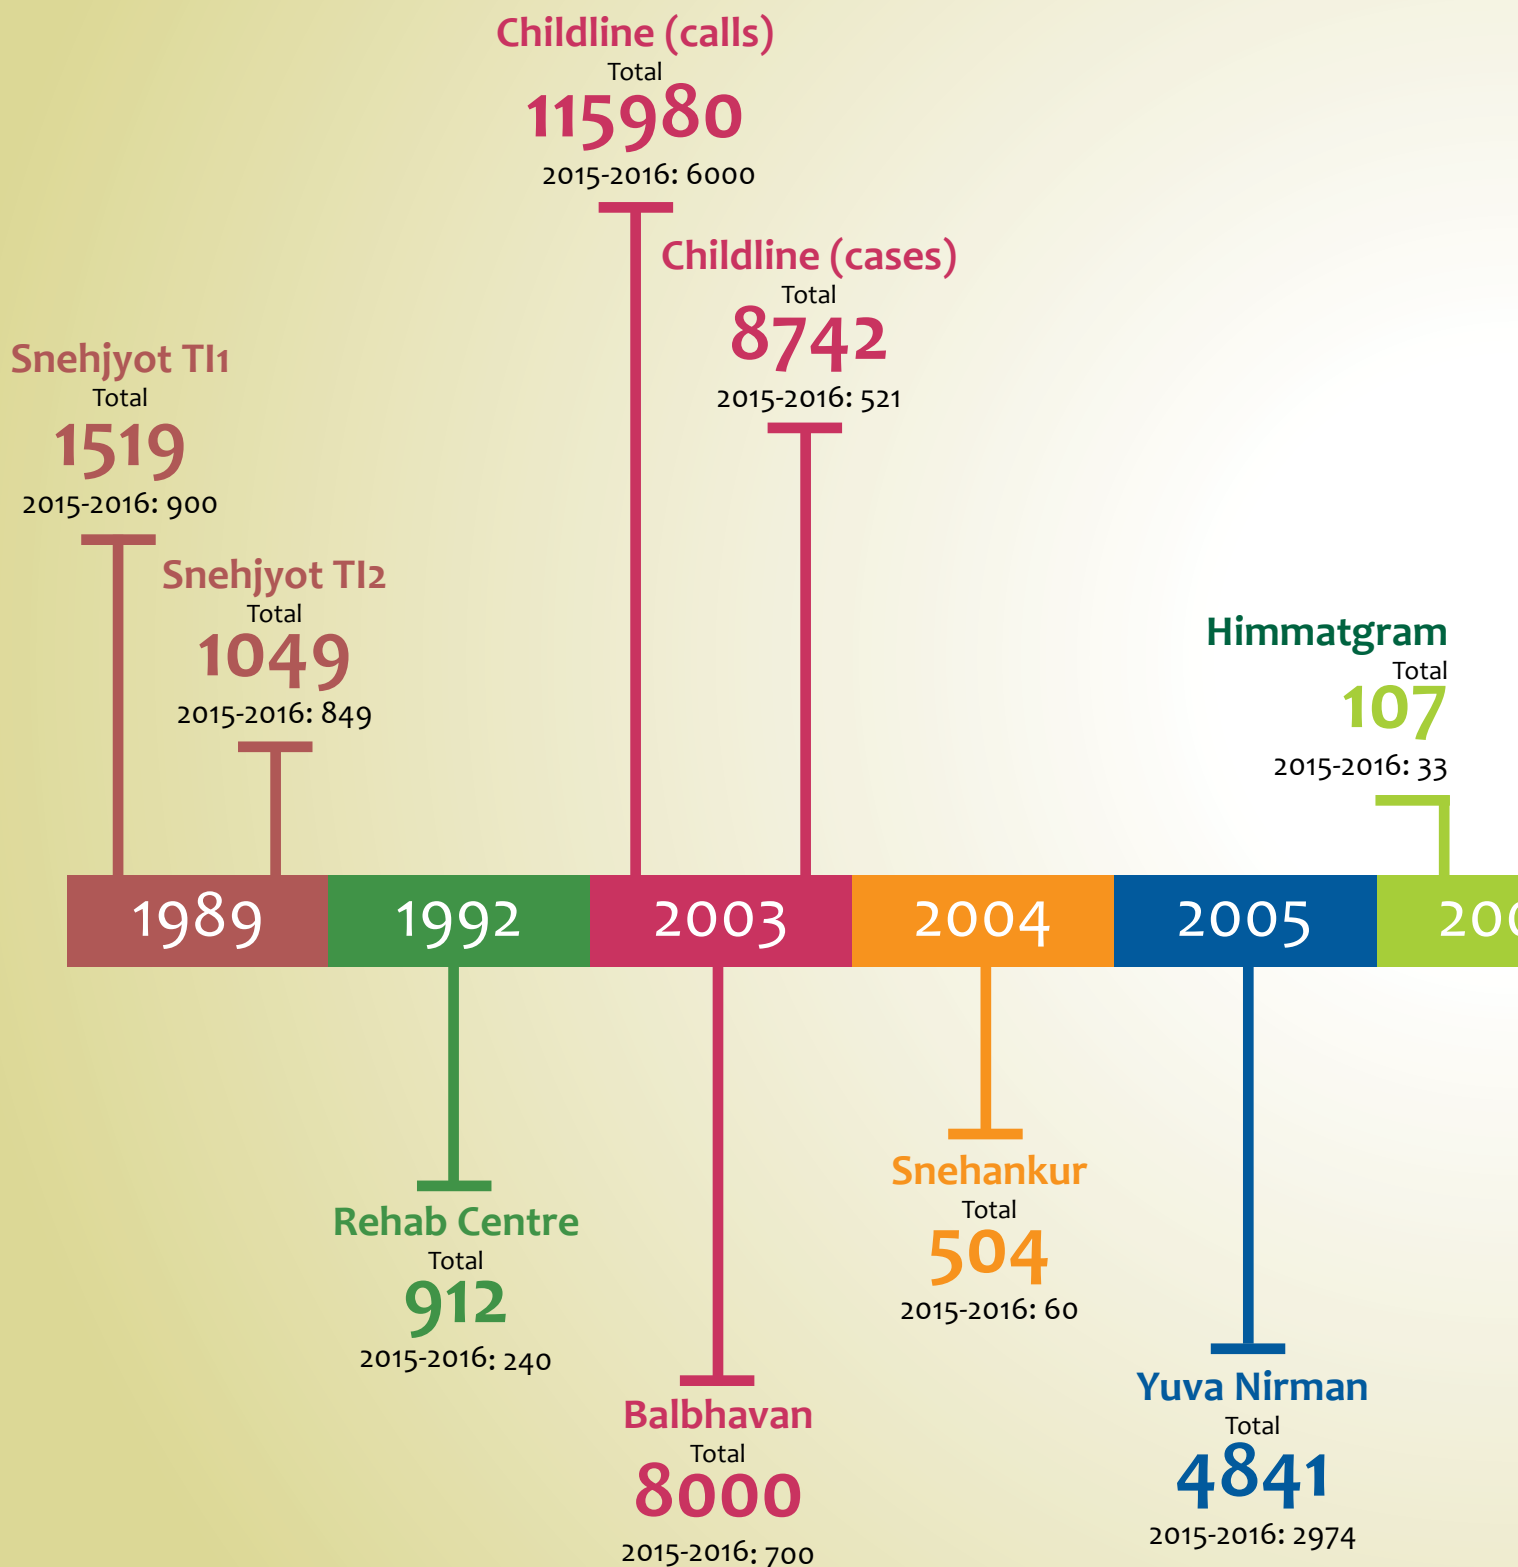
Childline (calls)
Total
115980
2015-2016: 6000

Childline (cases)
Total
8742
2015-2016: 521

Snehjyot TI1
Total
1519
2015-2016: 900

Snehjyot TI2
Total
1049
2015-2016: 849

Himmatgram
Total
107
2015-2016: 33

1989 1992 2003 2004 2005 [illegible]

Rehab Centre
Total
912
2015-2016: 240

Balbhavan
Total
8000
2015-2016: 700

Snehankur
Total
504
2015-2016: 60

Yuva Nirman
Total
4841
2015-2016: 2974